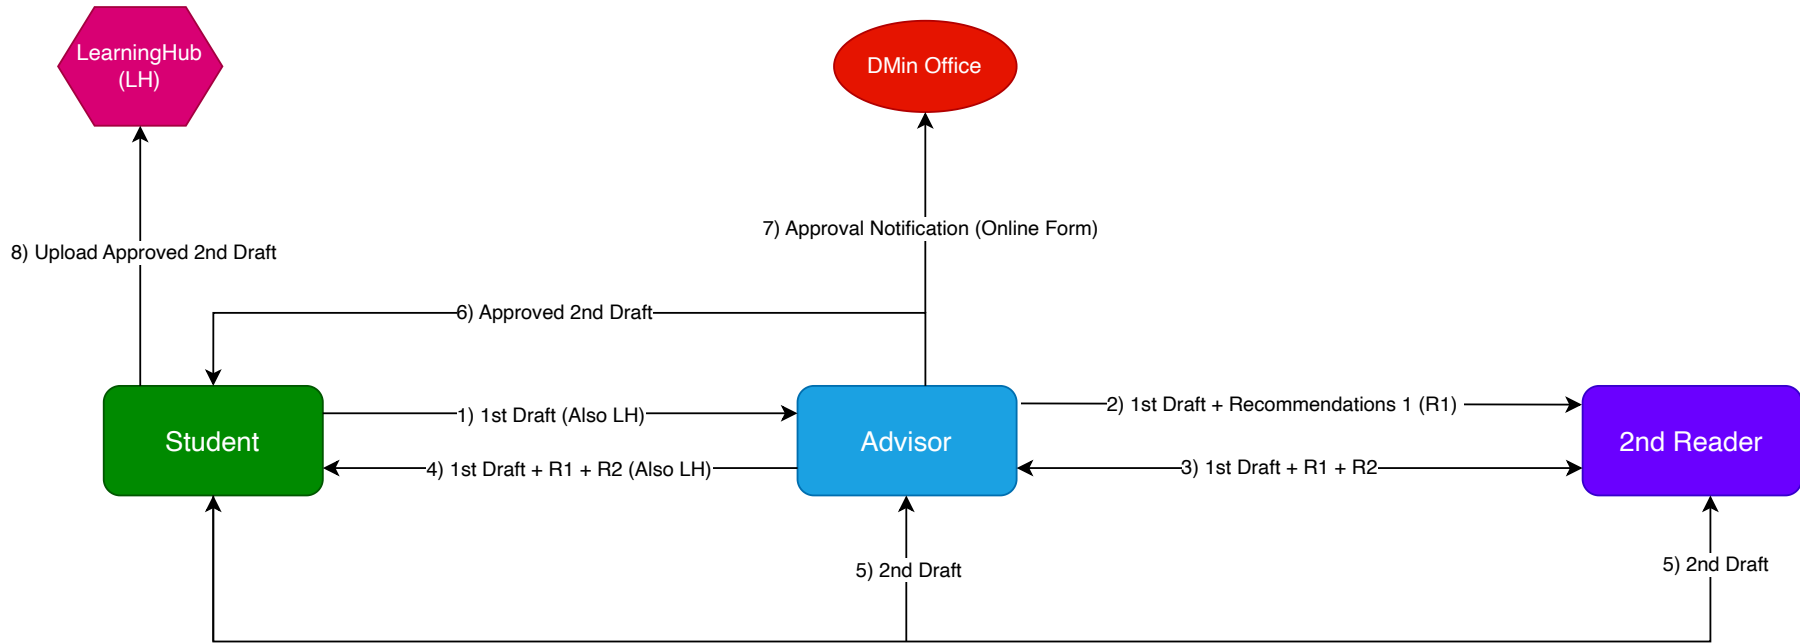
LearningHub (LH)

DMin Office

8) Upload Approved 2nd Draft

7) Approval Notification (Online Form)

6) Approved 2nd Draft

Student

1) 1st Draft (Also LH)

Advisor

2) 1st Draft + Recommendations 1 (R1)

2nd Reader

4) 1st Draft + R1 + R2 (Also LH)

3) 1st Draft + R1 + R2

5) 2nd Draft

5) 2nd Draft